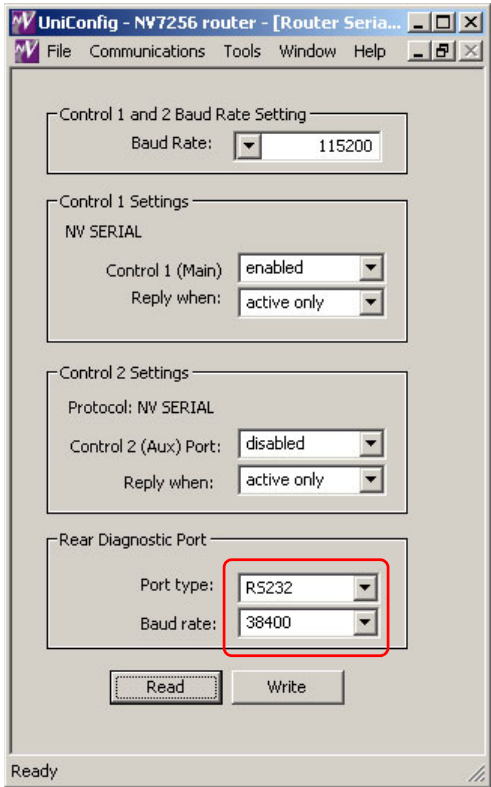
UniConfig - NV7256 router - [Router Seria...

File Communications Tools Window Help

Control 1 and 2 Baud Rate Setting

Baud Rate: 115200

Control 1 Settings

NV SERIAL

Control 1 (Main) enabled

Reply when: active only

Control 2 Settings

Protocol: NV SERIAL

Control 2 (Aux) Port: disabled

Reply when: active only

Rear Diagnostic Port

Port type: RS232

Baud rate: 38400

Read Write

Ready